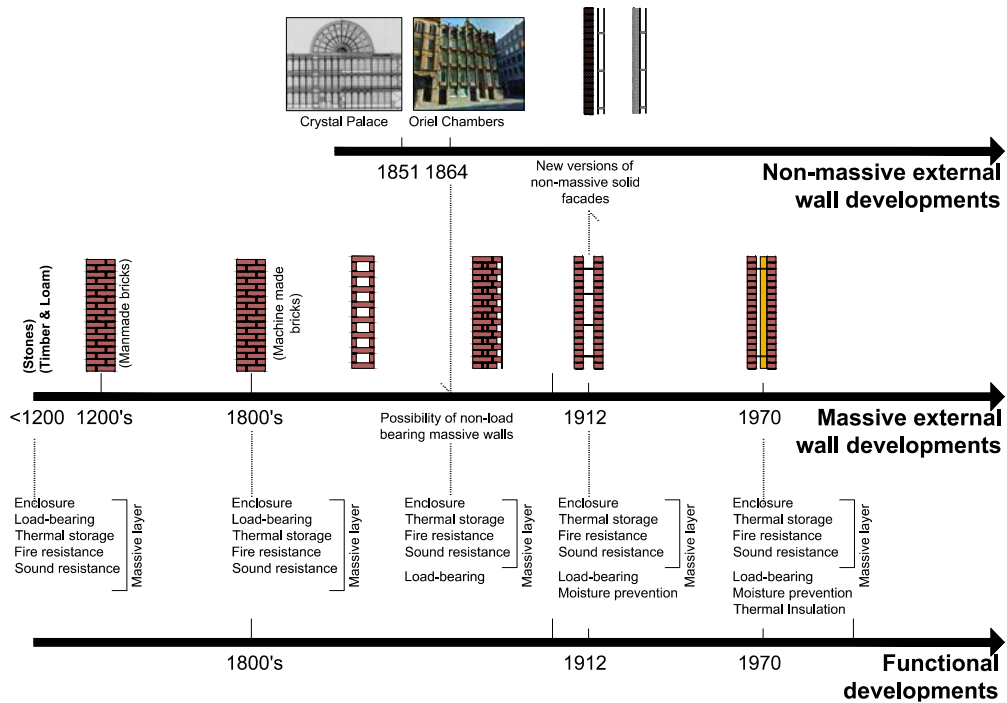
Crystal Palace

Oriel Chambers

1851 1864

New versions of non-massive solid facades

Non-massive external wall developments

(Stones)
(Timber & Loam)

(Manmade bricks)

(Machine made bricks)

<1200 1200's

1800's

Possibility of non-load bearing massive walls

1912

1970

Massive external wall developments

Enclosure
Load-bearing
Thermal storage
Fire resistance
Sound resistance
Massive layer

Enclosure
Load-bearing
Thermal storage
Fire resistance
Sound resistance
Massive layer

Enclosure
Thermal storage
Fire resistance
Sound resistance
Massive layer
Load-bearing

Enclosure
Thermal storage
Fire resistance
Sound resistance
Massive layer
Load-bearing
Moisture prevention

Enclosure
Thermal storage
Fire resistance
Sound resistance
Massive layer
Load-bearing
Moisture prevention
Thermal Insulation

1800's

1912

1970

Functional developments